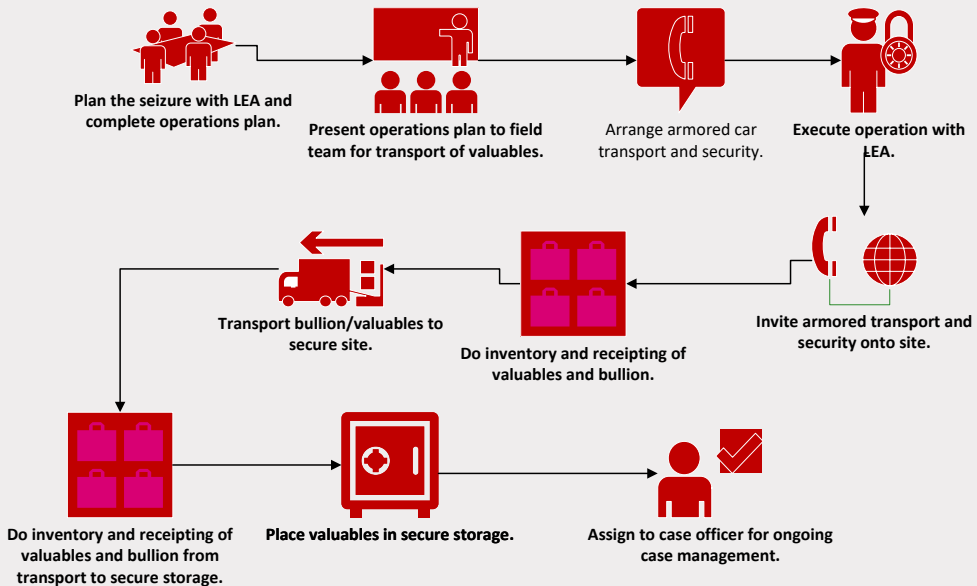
Plan the seizure with LEA and complete operations plan.

Present operations plan to field team for transport of valuables.

Arrange armored car transport and security.

Execute operation with LEA.

Invite armored transport and security onto site.

Do inventory and receipting of valuables and bullion.

Transport bullion/valuables to secure site.

Do inventory and receipting of valuables and bullion from transport to secure storage.

Place valuables in secure storage.

Assign to case officer for ongoing case management.